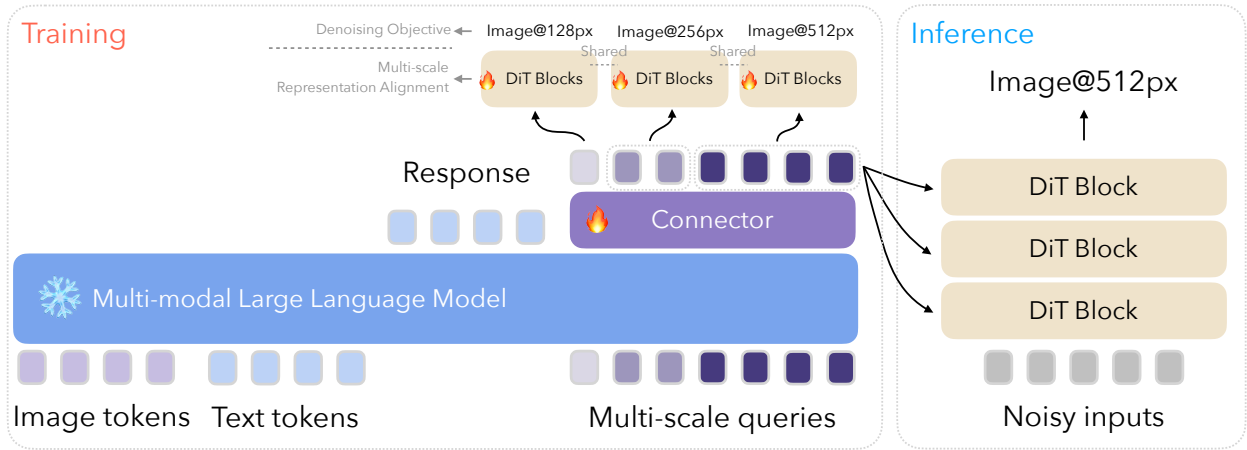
Training

Denoising Objective

Multi-scale Representation Alignment

Image@128px

Image@256px

Image@512px

Shared

Shared

DiT Blocks

DiT Blocks

DiT Blocks

Response

Connector

Multi-modal Large Language Model

Image tokens

Text tokens

Multi-scale queries

Inference

Image@512px

DiT Block

DiT Block

DiT Block

Noisy inputs